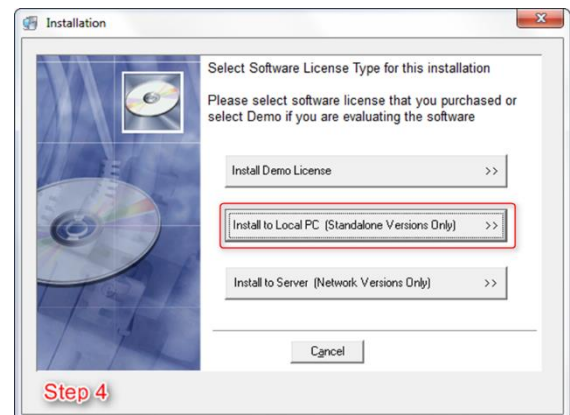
Installation

Select Software License Type for this installation

Please select software license that you purchased or select Demo if you are evaluating the software

Install Demo License >>

Install to Local PC (Standalone Versions Only) >>

Install to Server (Network Versions Only) >>

Cancel

Step 4